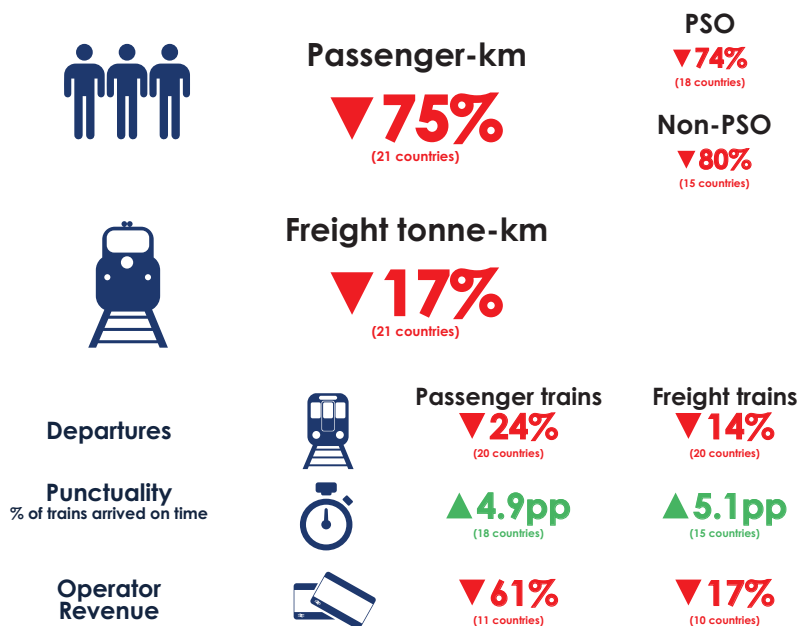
Passenger-km

▼75%

(21 countries)

PSO

▼74%

(18 countries)

Non-PSO

▼80%

(15 countries)

Freight tonne-km

▼17%

(21 countries)

| | Passenger trains | Freight trains |
|---|---|---|
| Departures | ▼24% (20 countries) | ▼14% (20 countries) |
| Punctuality % of trains arrived on time | ▲4.9pp (18 countries) | ▲5.1pp (15 countries) |
| Operator Revenue | ▼61% (11 countries) | ▼17% (10 countries) |